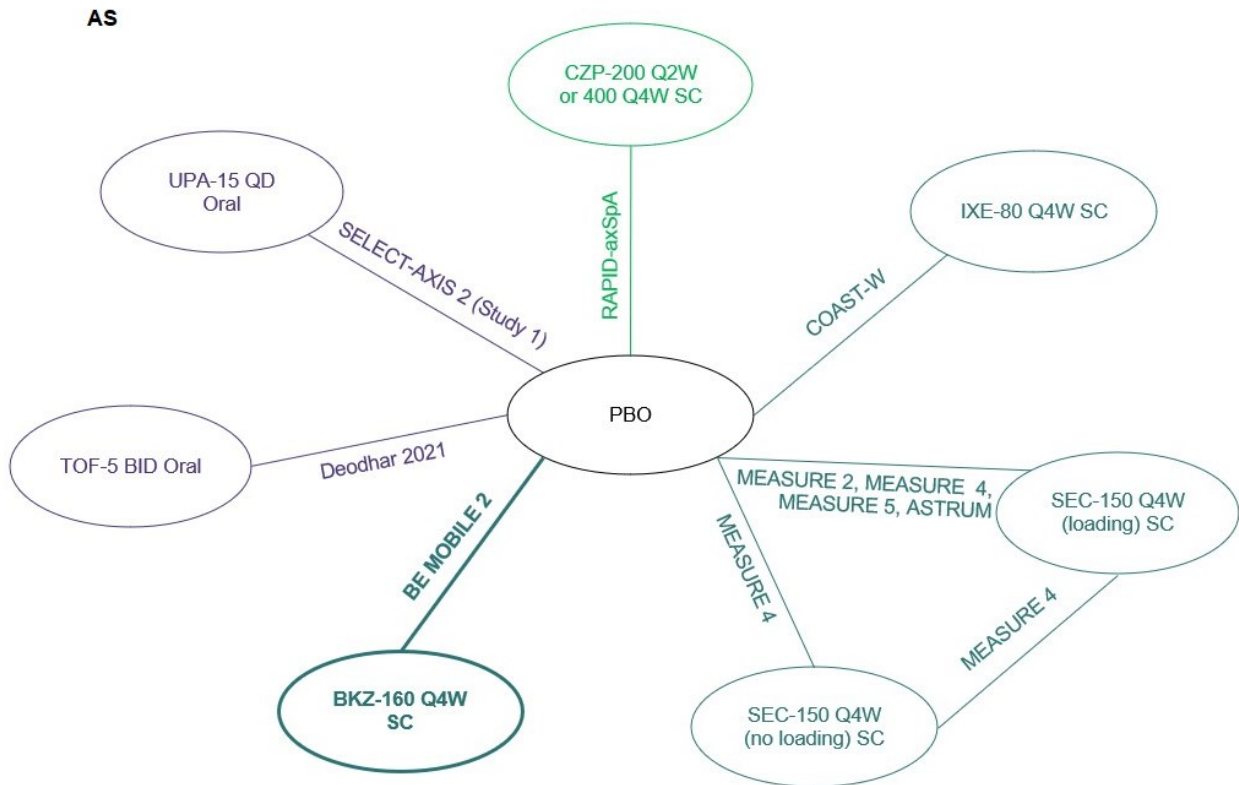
AS

CZP-200 Q2W or 400 Q4W SC

UPA-15 QD Oral

IXE-80 Q4W SC

SELECT-AXIS 2 (Study 1)

RAPID-axSpA

COAST-W

PBO

TOF-5 BID Oral

Deodhar 2021

MEASURE 2, MEASURE 4, MEASURE 5, ASTRUM

SEC-150 Q4W (loading) SC

BE MOBILE 2

MEASURE 4

MEASURE 4

BKZ-160 Q4W SC

SEC-150 Q4W (no loading) SC